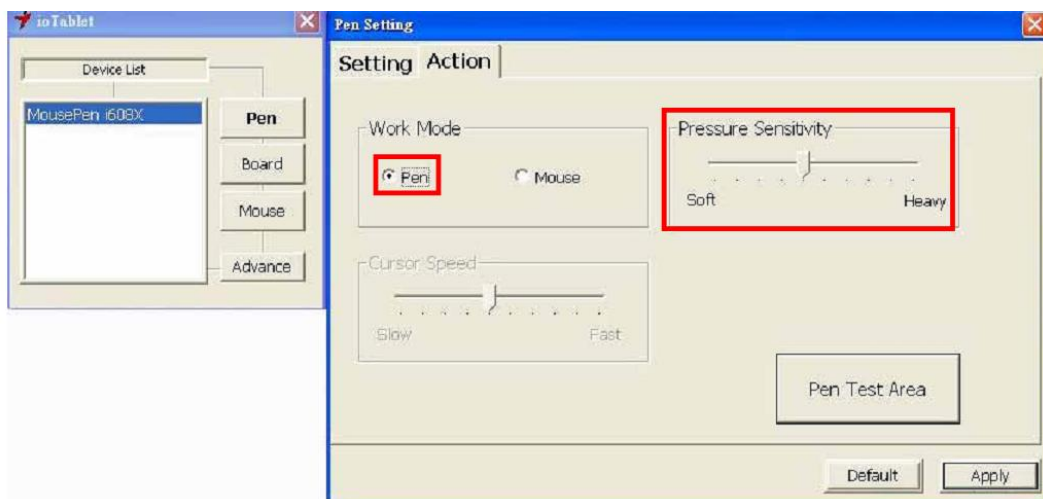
ioTablet

Device List

MousePen i608X

Pen

Board

Mouse

Advance

Pen Setting

Setting Action

Work Mode

Pen

Mouse

Pressure Sensitivity

Soft

Heavy

Cursor Speed

Slow

Fast

Pen Test Area

Default

Apply